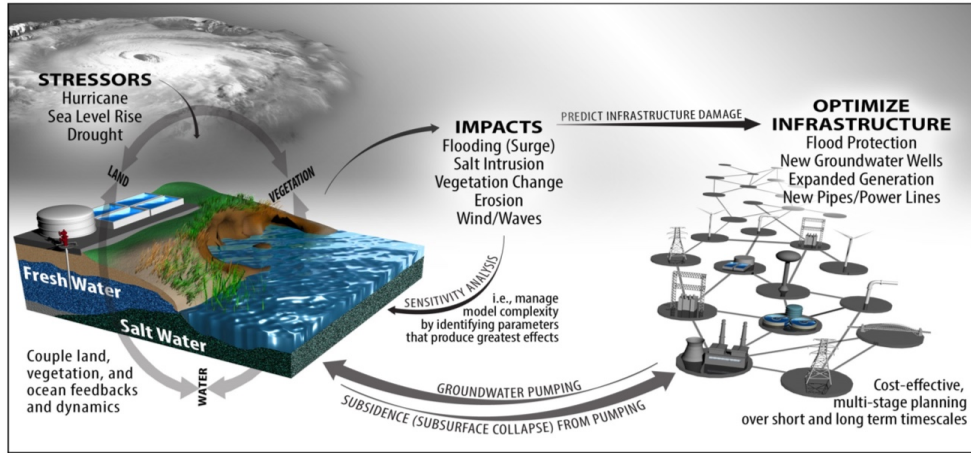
STRESSORS
Hurricane
Sea Level Rise
Drought

LAND

VEGETATION

Fresh Water

Salt Water

Couple land, vegetation, and ocean feedbacks and dynamics

WATER

IMPACTS
Flooding (Surge)
Salt Intrusion
Vegetation Change
Erosion
Wind/Waves

PREDICT INFRASTRUCTURE DAMAGE

OPTIMIZE INFRASTRUCTURE
Flood Protection
New Groundwater Wells
Expanded Generation
New Pipes/Power Lines

SENSITIVITY ANALYSIS

i.e., manage model complexity by identifying parameters that produce greatest effects

GROUNDWATER PUMPING

SUBSIDENCE (SUBSURFACE COLLAPSE) FROM PUMPING

Cost-effective, multi-stage planning over short and long term timescales